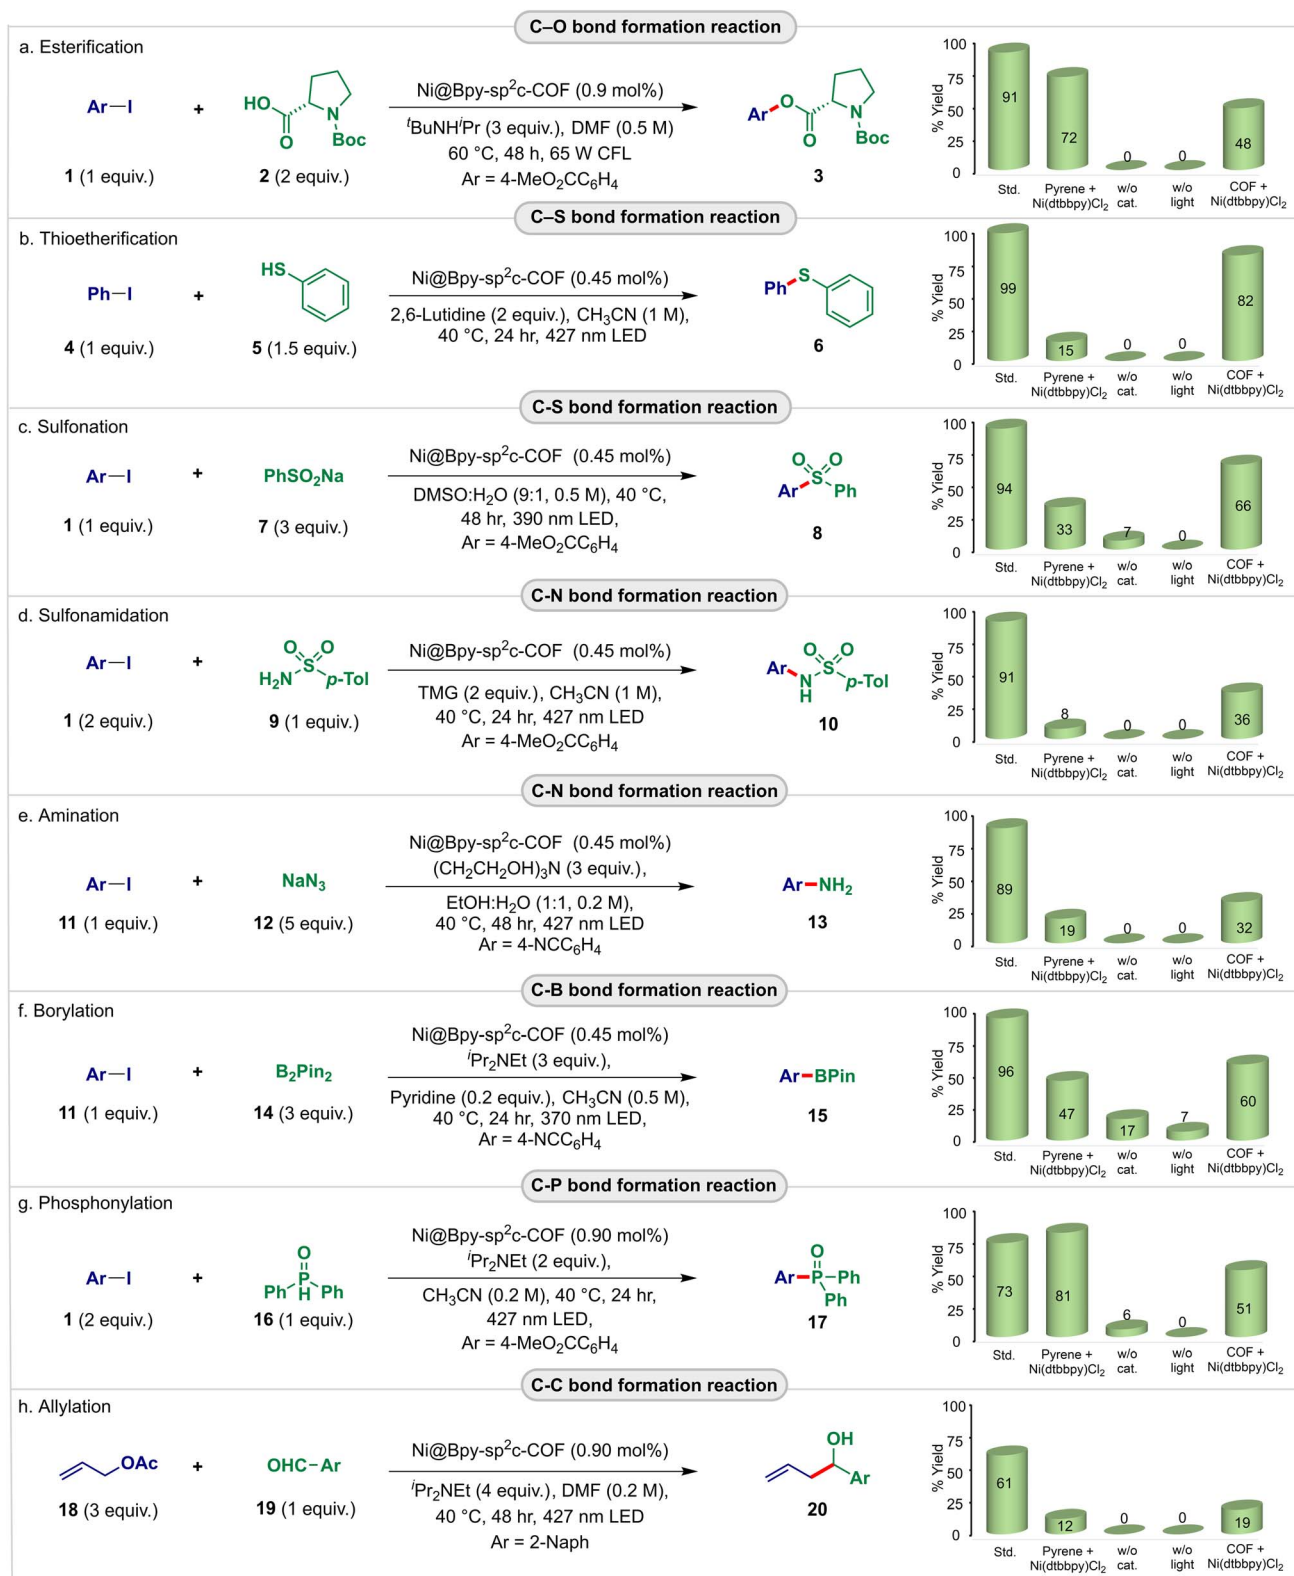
C–O bond formation reaction

a. Esterification

Ar—I + HO O N Boc

1 (1 equiv.) 2 (2 equiv.)

Ni@Bpy-sp$^2$c-COF (0.9 mol%)
$^t$BuNH$^i$Pr (3 equiv.), DMF (0.5 M)
60 °C, 48 h, 65 W CFL
Ar = 4-MeO$_2$CC$_6$H$_4$

Ar O O N Boc
3

| | Std. | Pyrene + Ni(dtbbpy)Cl$_2$ | w/o cat. | w/o light | COF + Ni(dtbbpy)Cl$_2$ |
|---|---|---|---|---|---|
| % Yield | 91 | 72 | 0 | 0 | 48 |

C–S bond formation reaction

b. Thioetherification

Ph—I + HS

4 (1 equiv.) 5 (1.5 equiv.)

Ni@Bpy-sp$^2$c-COF (0.45 mol%)
2,6-Lutidine (2 equiv.), CH$_3$CN (1 M),
40 °C, 24 hr, 427 nm LED

Ph S
6

| | Std. | Pyrene + Ni(dtbbpy)Cl$_2$ | w/o cat. | w/o light | COF + Ni(dtbbpy)Cl$_2$ |
|---|---|---|---|---|---|
| % Yield | 99 | 15 | 0 | 0 | 82 |

C-S bond formation reaction

c. Sulfonation

Ar—I + PhSO$_2$Na

1 (1 equiv.) 7 (3 equiv.)

Ni@Bpy-sp$^2$c-COF (0.45 mol%)
DMSO:H$_2$O (9:1, 0.5 M), 40 °C,
48 hr, 390 nm LED,
Ar = 4-MeO$_2$CC$_6$H$_4$

O O S Ar Ph
8

| | Std. | Pyrene + Ni(dtbbpy)Cl$_2$ | w/o cat. | w/o light | COF + Ni(dtbbpy)Cl$_2$ |
|---|---|---|---|---|---|
| % Yield | 94 | 33 | 7 | 0 | 66 |

C-N bond formation reaction

d. Sulfonamidation

Ar—I + O O S H$_2$N p-Tol

1 (2 equiv.) 9 (1 equiv.)

Ni@Bpy-sp$^2$c-COF (0.45 mol%)
TMG (2 equiv.), CH$_3$CN (1 M),
40 °C, 24 hr, 427 nm LED
Ar = 4-MeO$_2$CC$_6$H$_4$

Ar N H O O S p-Tol
10

| | Std. | Pyrene + Ni(dtbbpy)Cl$_2$ | w/o cat. | w/o light | COF + Ni(dtbbpy)Cl$_2$ |
|---|---|---|---|---|---|
| % Yield | 91 | 8 | 0 | 0 | 36 |

C-N bond formation reaction

e. Amination

Ar—I + NaN$_3$

11 (1 equiv.) 12 (5 equiv.)

Ni@Bpy-sp$^2$c-COF (0.45 mol%)
(CH$_2$CH$_2$OH)$_3$N (3 equiv.),
EtOH:H$_2$O (1:1, 0.2 M),
40 °C, 48 hr, 427 nm LED
Ar = 4-NCC$_6$H$_4$

Ar—NH$_2$
13

| | Std. | Pyrene + Ni(dtbbpy)Cl$_2$ | w/o cat. | w/o light | COF + Ni(dtbbpy)Cl$_2$ |
|---|---|---|---|---|---|
| % Yield | 89 | 19 | 0 | 0 | 32 |

C-B bond formation reaction

f. Borylation

Ar—I + B$_2$Pin$_2$

11 (1 equiv.) 14 (3 equiv.)

Ni@Bpy-sp$^2$c-COF (0.45 mol%)
$^i$Pr$_2$NEt (3 equiv.),
Pyridine (0.2 equiv.), CH$_3$CN (0.5 M),
40 °C, 24 hr, 370 nm LED,
Ar = 4-NCC$_6$H$_4$

Ar—BPin
15

| | Std. | Pyrene + Ni(dtbbpy)Cl$_2$ | w/o cat. | w/o light | COF + Ni(dtbbpy)Cl$_2$ |
|---|---|---|---|---|---|
| % Yield | 96 | 47 | 17 | 7 | 60 |

C-P bond formation reaction

g. Phosphonylation

Ar—I + O P Ph H Ph

1 (2 equiv.) 16 (1 equiv.)

Ni@Bpy-sp$^2$c-COF (0.90 mol%)
$^i$Pr$_2$NEt (2 equiv.),
CH$_3$CN (0.2 M), 40 °C, 24 hr,
427 nm LED,
Ar = 4-MeO$_2$CC$_6$H$_4$

O Ar—P—Ph Ph
17

| | Std. | Pyrene + Ni(dtbbpy)Cl$_2$ | w/o cat. | w/o light | COF + Ni(dtbbpy)Cl$_2$ |
|---|---|---|---|---|---|
| % Yield | 73 | 81 | 6 | 0 | 51 |

C-C bond formation reaction

h. Allylation

OAc + OHC–Ar

18 (3 equiv.) 19 (1 equiv.)

Ni@Bpy-sp$^2$c-COF (0.90 mol%)
$^i$Pr$_2$NEt (4 equiv.), DMF (0.2 M),
40 °C, 48 hr, 427 nm LED
Ar = 2-Naph

OH Ar
20

| | Std. | Pyrene + Ni(dtbbpy)Cl$_2$ | w/o cat. | w/o light | COF + Ni(dtbbpy)Cl$_2$ |
|---|---|---|---|---|---|
| % Yield | 61 | 12 | 0 | 0 | 19 |

(axis: 0, 25, 50, 75, 100)